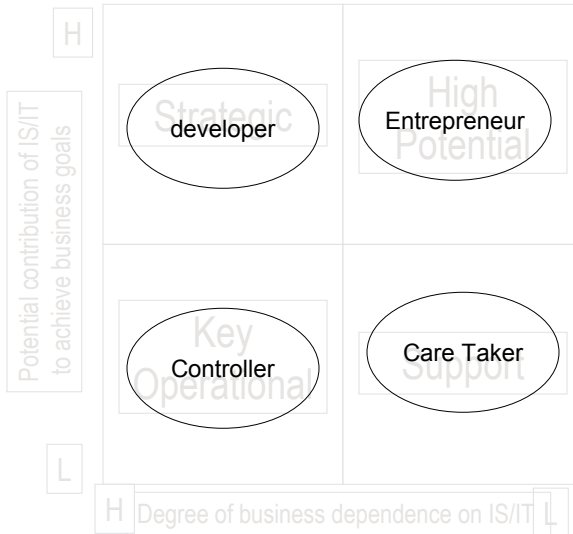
H

Potential contribution of IS/IT to achieve business goals

Strategic
developer

High Potential
Entrepreneur

Key Operational
Controller

Support
Care Taker

L

H Degree of business dependence on IS/IT L